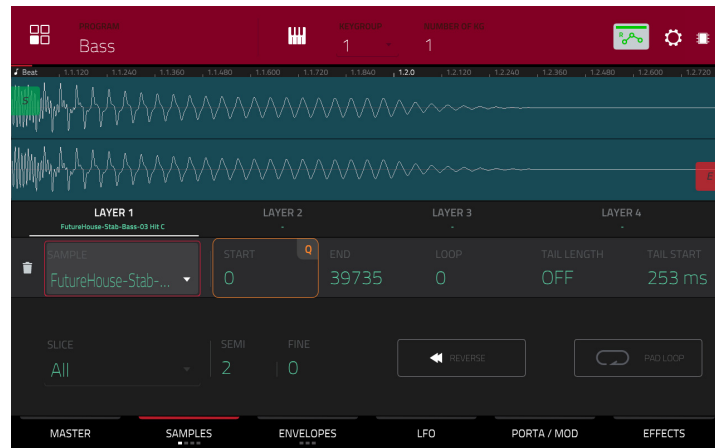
PROGRAM
Bass
KEYGROUP
1
NUMBER OF KG
1

Beat 1.1.120 1.1.240 1.1.360 1.1.480 1.1.600 1.1.720 1.1.840 1.2.0 1.2.120 1.2.240 1.2.360 1.2.480 1.2.600 1.2.720

S
E

LAYER 1
FutureHouse-Stab-Bass-03 Hit C
LAYER 2
-
LAYER 3
-
LAYER 4
-

SAMPLE
FutureHouse-Stab-...
START
0
Q
END
39735
LOOP
0
TAIL LENGTH
OFF
TAIL START
253 ms

SLICE
All
SEMI
2
FINE
0
REVERSE
PAD LOOP

MASTER
SAMPLES
ENVELOPES
LFO
PORTA / MOD
EFFECTS